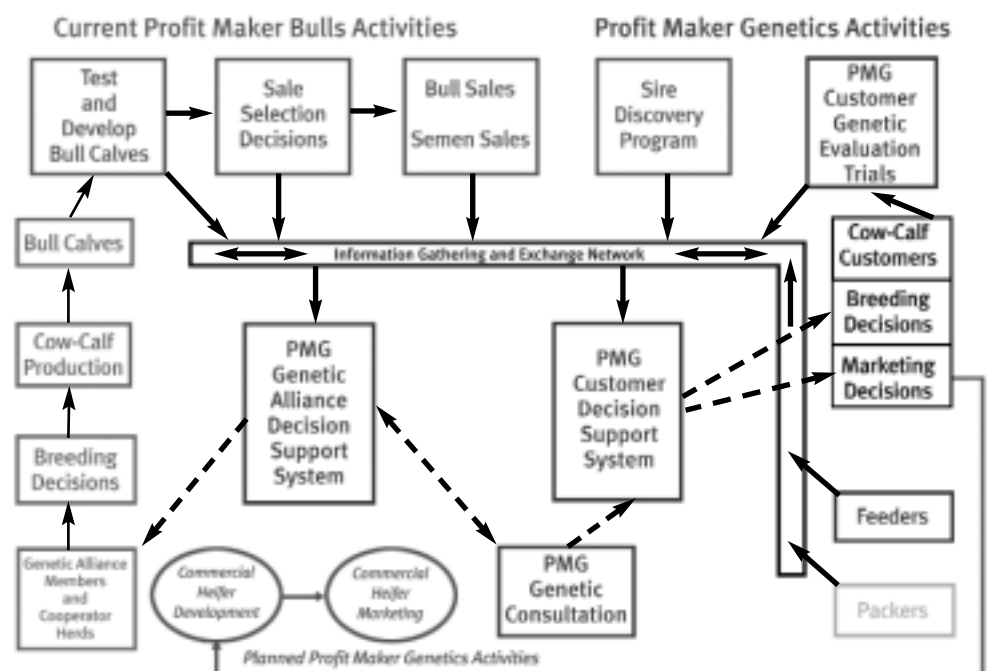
Current Profit Maker Bulls Activities

Profit Maker Genetics Activities

Test and Develop Bull Calves

Sale Selection Decisions

Bull Sales

Semen Sales

Sire Discovery Program

PMG Customer Genetic Evaluation Trials

Bull Calves

Information Gathering and Exchange Network

Cow-Calf Customers

Breeding Decisions

Marketing Decisions

Cow-Calf Production

PMG Genetic Alliance Decision Support System

PMG Customer Decision Support System

Breeding Decisions

Feeders

Genetic Alliance Members and Cooperator Herds

Commercial Heifer Development

Commercial Heifer Marketing

PMG Genetic Consultation

Packers

Planned Profit Maker Genetics Activities